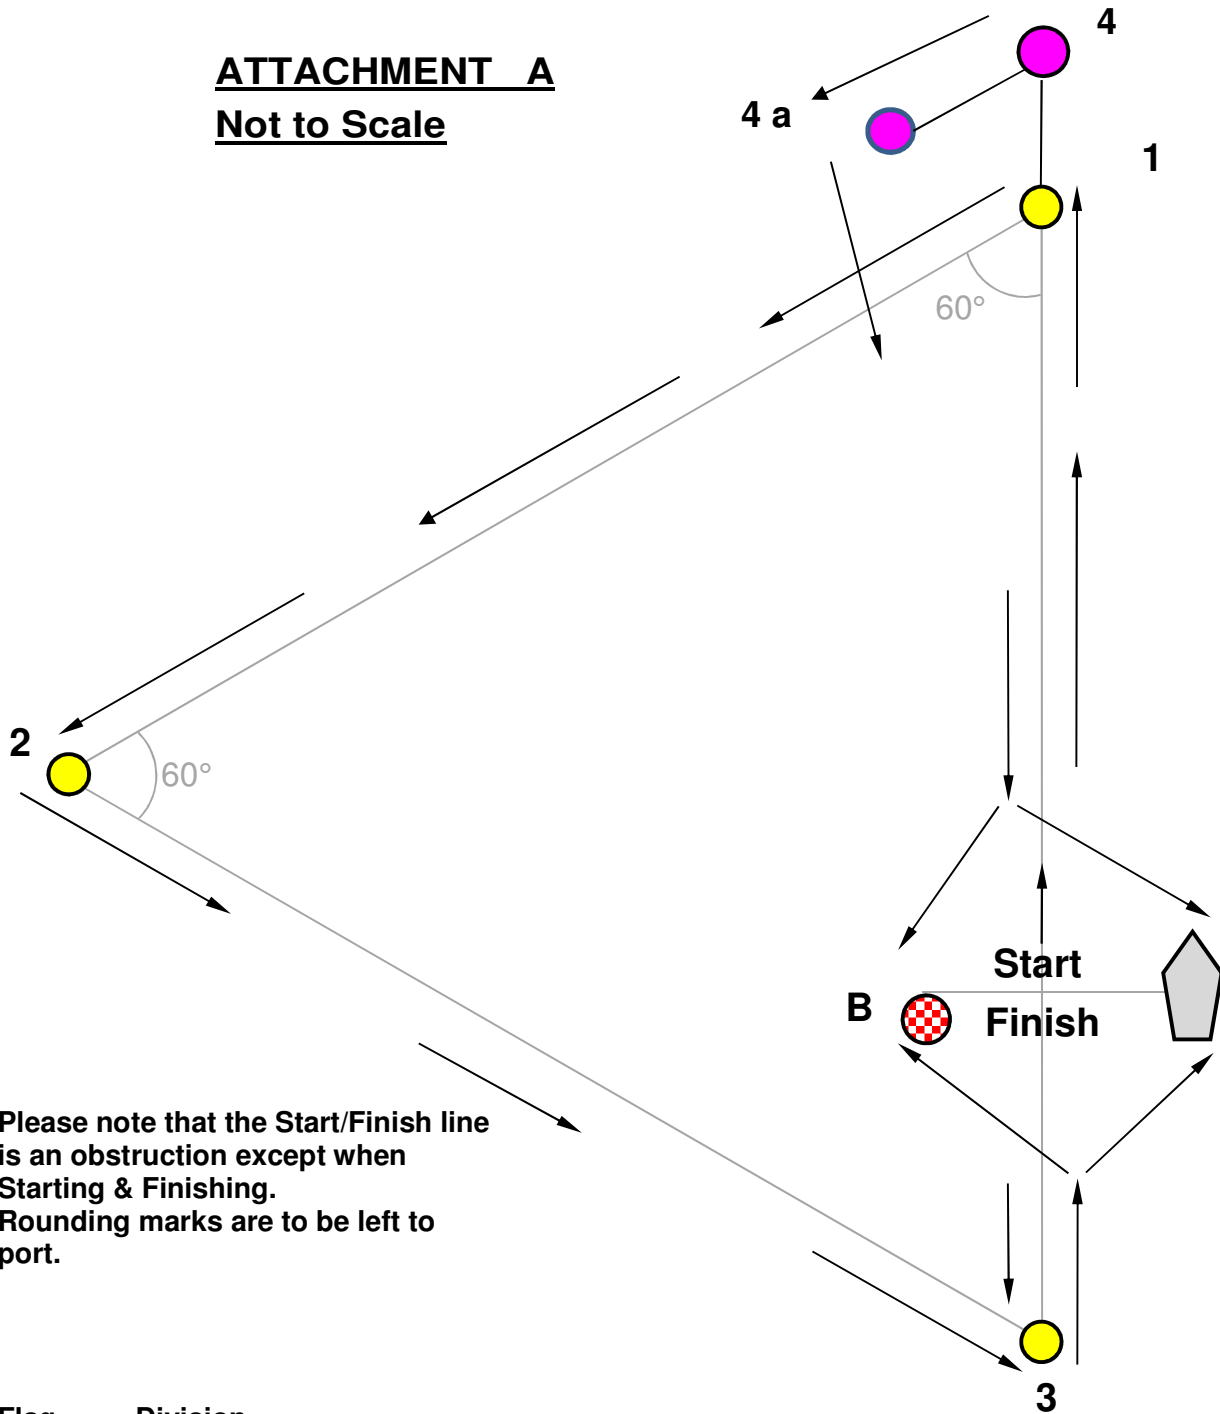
ATTACHMENT A
Not to Scale

4

4 a

1

60°

2

60°

Start

B

Finish

Please note that the Start/Finish line is an obstruction except when Starting & Finishing.
Rounding marks are to be left to port.

3

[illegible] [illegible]